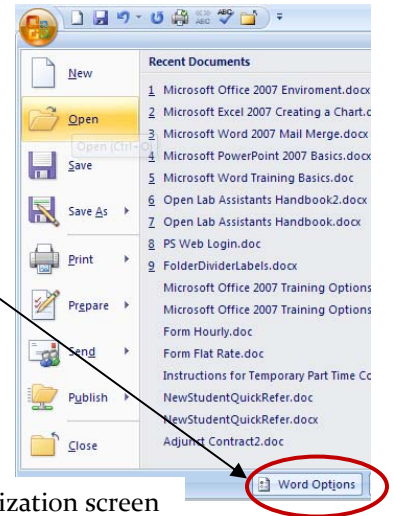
New
Open
Open (Ctrl+O)
Save
Save As
Print
Prepare
Send
Publish
Close

Recent Documents
1 Microsoft Office 2007 Enviroment.docx
2 Microsoft Excel 2007 Creating a Chart.c
3 Microsoft Word 2007 Mail Merge.docx
4 Microsoft PowerPoint 2007 Basics.docx
5 Microsoft Word Training Basics.doc
6 Open Lab Assistants Handbook2.docx
7 Open Lab Assistants Handbook.docx
8 PS Web Login.doc
9 FolderDividerLabels.docx
Microsoft Office 2007 Training Options
Microsoft Office 2007 Training Options
Form Hourly.doc
Form Flat Rate.doc
Instructions for Temporary Part Time Co
NewStudentQuickRefer.doc
NewStudentQuickRefer.docx
Adjunct Contract2.doc

Word Options

ization screen